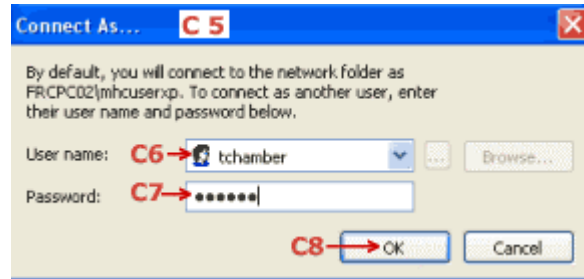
Connect As... C 5

By default, you will connect to the network folder as FRCPC02\mhcuserxp. To connect as another user, enter their user name and password below.

User name: C6 tchamber ... Browse...

Password: C7 •••••••

C8 OK Cancel